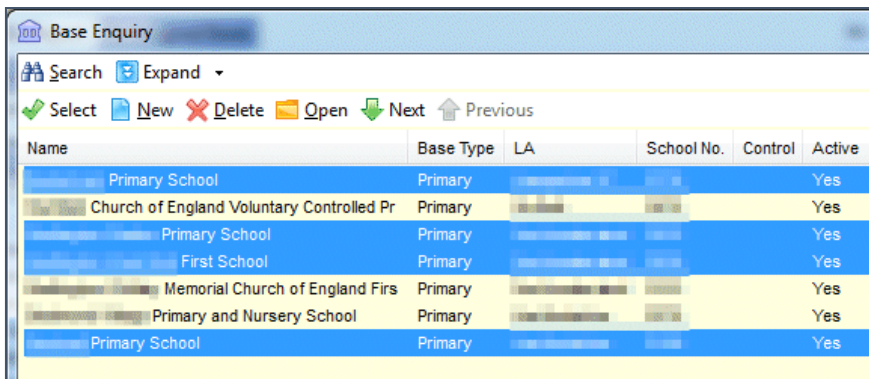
Base Enquiry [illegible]

Search Expand

Select New Delete Open Next Previous

| Name | Base Type | LA | School No. | Control | Active |
|---|---|---|---|---|---|
| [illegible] Primary School | Primary | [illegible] | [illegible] | | Yes |
| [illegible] Church of England Voluntary Controlled Pr | Primary | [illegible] | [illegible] | | Yes |
| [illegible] Primary School | Primary | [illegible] | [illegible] | | Yes |
| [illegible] First School | Primary | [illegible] | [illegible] | | Yes |
| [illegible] Memorial Church of England Firs | Primary | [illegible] | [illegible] | | Yes |
| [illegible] Primary and Nursery School | Primary | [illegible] | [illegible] | | Yes |
| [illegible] Primary School | Primary | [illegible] | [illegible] | | Yes |